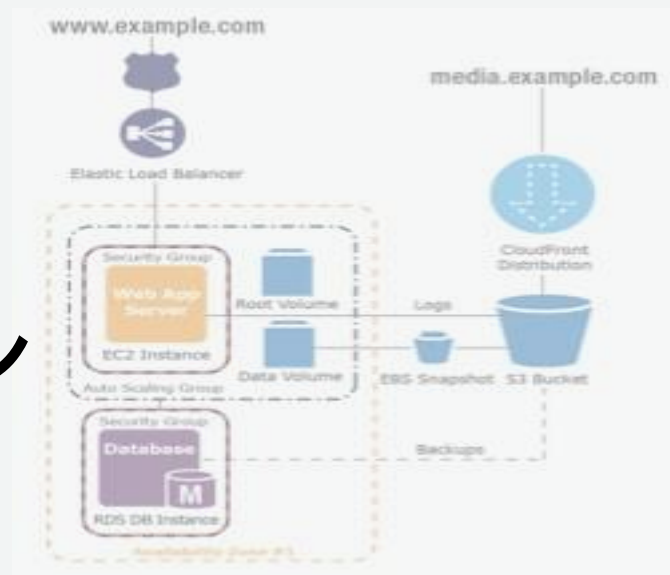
www.example.com

Elastic Load Balancer

media.example.com

CloudFront Distribution

Security Group

Web App Server

EC2 Instance

Root Volume

Logs

Data Volume

EBS Snapshot

S3 Bucket

Auto Scaling Group

Security Group

Database

M

RDS DB Instance

Backups

Availability Zone #1